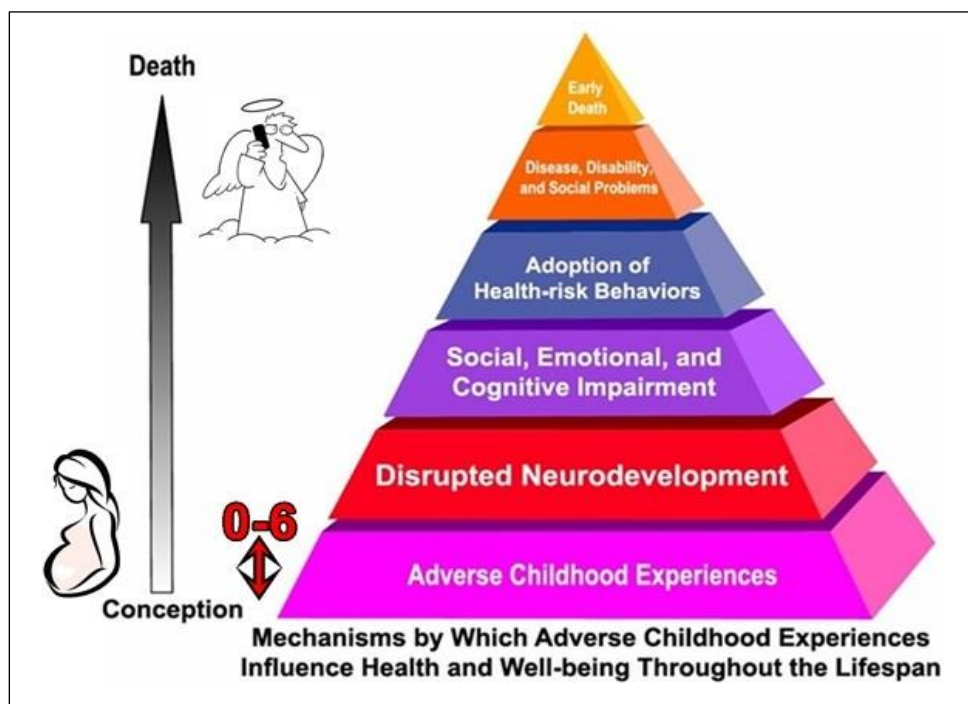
Death

Early Death

Disease, Disability, and Social Problems

Adoption of Health-risk Behaviors

Social, Emotional, and Cognitive Impairment

Disrupted Neurodevelopment

0-6

Adverse Childhood Experiences

Conception

Mechanisms by Which Adverse Childhood Experiences Influence Health and Well-being Throughout the Lifespan